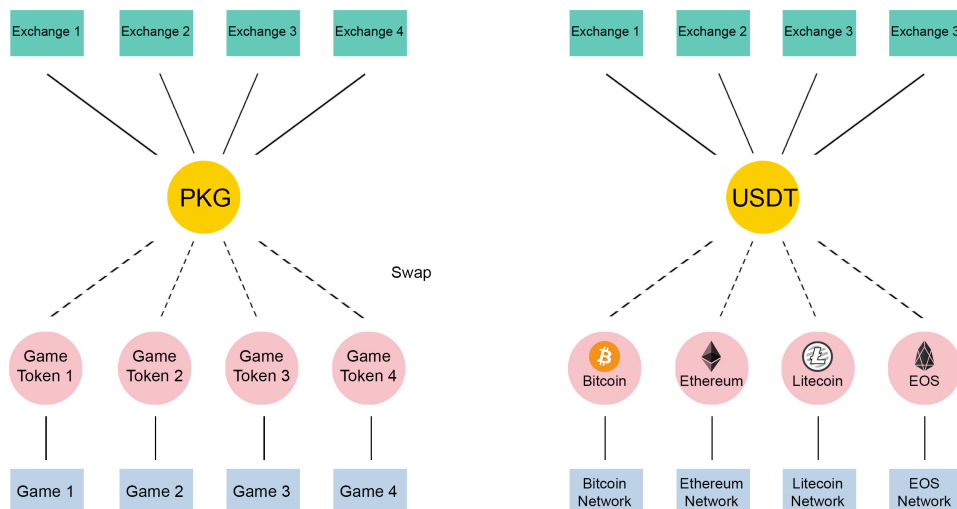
Exchange 1
Exchange 2
Exchange 3
Exchange 4

PKG

Swap

Game Token 1
Game Token 2
Game Token 3
Game Token 4

Game 1
Game 2
Game 3
Game 4

Exchange 1
Exchange 2
Exchange 3
Exchange 3

USDT

Bitcoin
Ethereum
Litecoin
EOS

Bitcoin Network
Ethereum Network
Litecoin Network
EOS Network